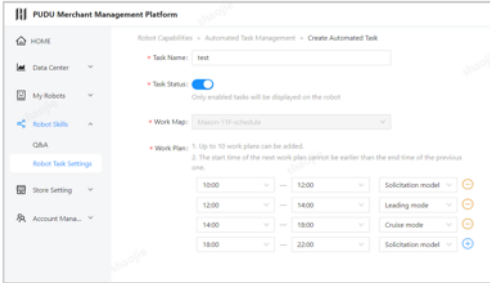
PUDU Merchant Management Platform

HOME

Data Center

My Robots

Robot Skills

Q&A

Robot Task Settings

Store Setting

Account Mana...

Robot Capabilities > Automated Task Management > Create Automated Task

* Task Name: test

* Task Status:

Only enabled tasks will be displayed on the robot

* Work Map: Maxon 11F-schedule

* Work Plan: 1. Up to 10 work plans can be added.
2. The start time of the next work plan cannot be earlier than the end time of the previous one.

| 10:00 | — | 12:00 | Solicitation model |
|---|---|---|---|
| 12:00 | — | 14:00 | Leading mode |
| 14:00 | — | 18:00 | Cruise mode |
| 18:00 | — | 22:00 | Solicitation model |